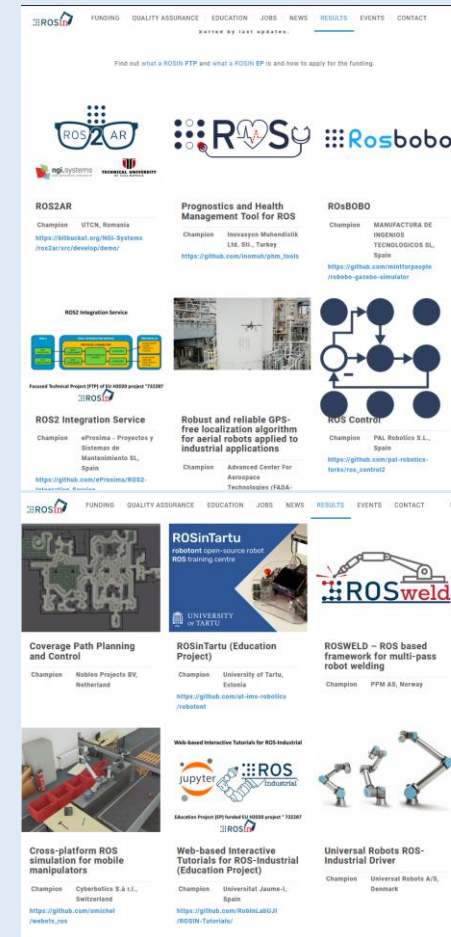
ROSIN FUNDING QUALITY ASSURANCE EDUCATION JOBS NEWS RESULTS EVENTS CONTACT

Sorted by last updates.

Find out what a ROSIN FTP and what a ROSIN EP is and how to apply for the funding.

ROS2AR

ngi.systems TECHNICAL UNIVERSITY OF CLUJ-NAPOCA

ROSy

Rosbobo

ROS2AR

Champion UTCN, Romania

https://bitbucket.org/NGI-Systems/ros2ar/src/develop/demo/

Prognostics and Health Management Tool for ROS

Champion Inovasyon Muhendislik Ltd. Sti., Turkey

https://github.com/inomuh/phm_tools

ROsBOBO

Champion MANUFACTURA DE INGENIOS TECNOLOGICOS SL, Spain

https://github.com/mintforpeople/robobo-gazebo-simulator

ROS2 Integration Service

Focused Technical Project (FTP) of EU H2020 project "732287

ROSIN

ROS2 Integration Service

Champion eProsima - Proyectos y Sistemas de Mantenimiento SL, Spain

https://github.com/eProsima/ROS2-Integration-Service

Robust and reliable GPS-free localization algorithm for aerial robots applied to industrial applications

Champion Advanced Center For Aerospace Technologies (FADA-

ROS Control

Champion PAL Robotics S.L., Spain

https://github.com/pal-robotics-forks/ros_control2

ROSIN FUNDING QUALITY ASSURANCE EDUCATION JOBS NEWS RESULTS EVENTS CONTACT

ROSinTartu

robotont open-source robot ROS training centre

UNIVERSITY OF TARTU

ROSweld

Coverage Path Planning and Control

Champion Nobleo Projects BV, Netherland

ROSinTartu (Education Project)

Champion University of Tartu, Estonia

https://github.com/ut-ims-robotics/robotont

ROSWELD – ROS based framework for multi-pass robot welding

Champion PPM AS, Norway

Web-based Interactive Tutorials for ROS-Industrial

jupyter ROS Industrial

Education Project (EP) funded EU H2020 project " 732287

ROSIN

Cross-platform ROS simulation for mobile manipulators

Champion Cyberbotics S.à r.l., Switzerland

https://github.com/omichel/webots_ros

Web-based Interactive Tutorials for ROS-Industrial (Education Project)

Champion Universitat Jaume-I, Spain

https://github.com/RobInLabUJI/ROSIN-Tutorials/

Universal Robots ROS-Industrial Driver

Champion Universal Robots A/S, Denmark